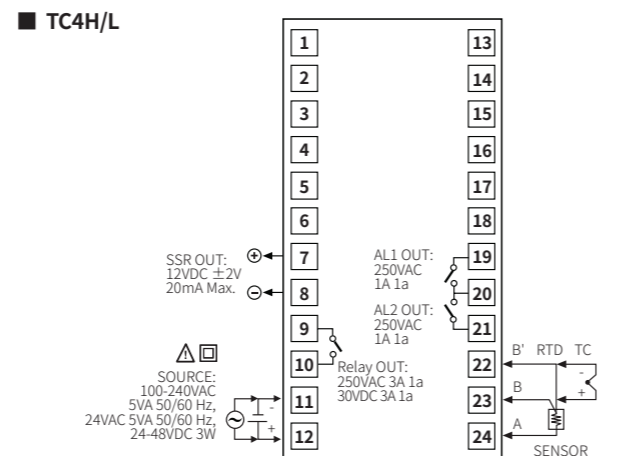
■ TC4H/L

1
2
3
4
5
6
7
8
9
10
11
12

13
14
15
16
17
18
19
20
21
22
23
24

SSR OUT:
12VDC ±2V
20mA Max.

⊕
⊖

Relay OUT:
250VAC 3A 1a
30VDC 3A 1a

SOURCE:
100-240VAC
5VA 50/60 Hz,
24VAC 5VA 50/60 Hz,
24-48VDC 3W

-
+

AL1 OUT:
250VAC
1A 1a

AL2 OUT:
250VAC
1A 1a

B'
RTD
TC
B
A
-
+
SENSOR